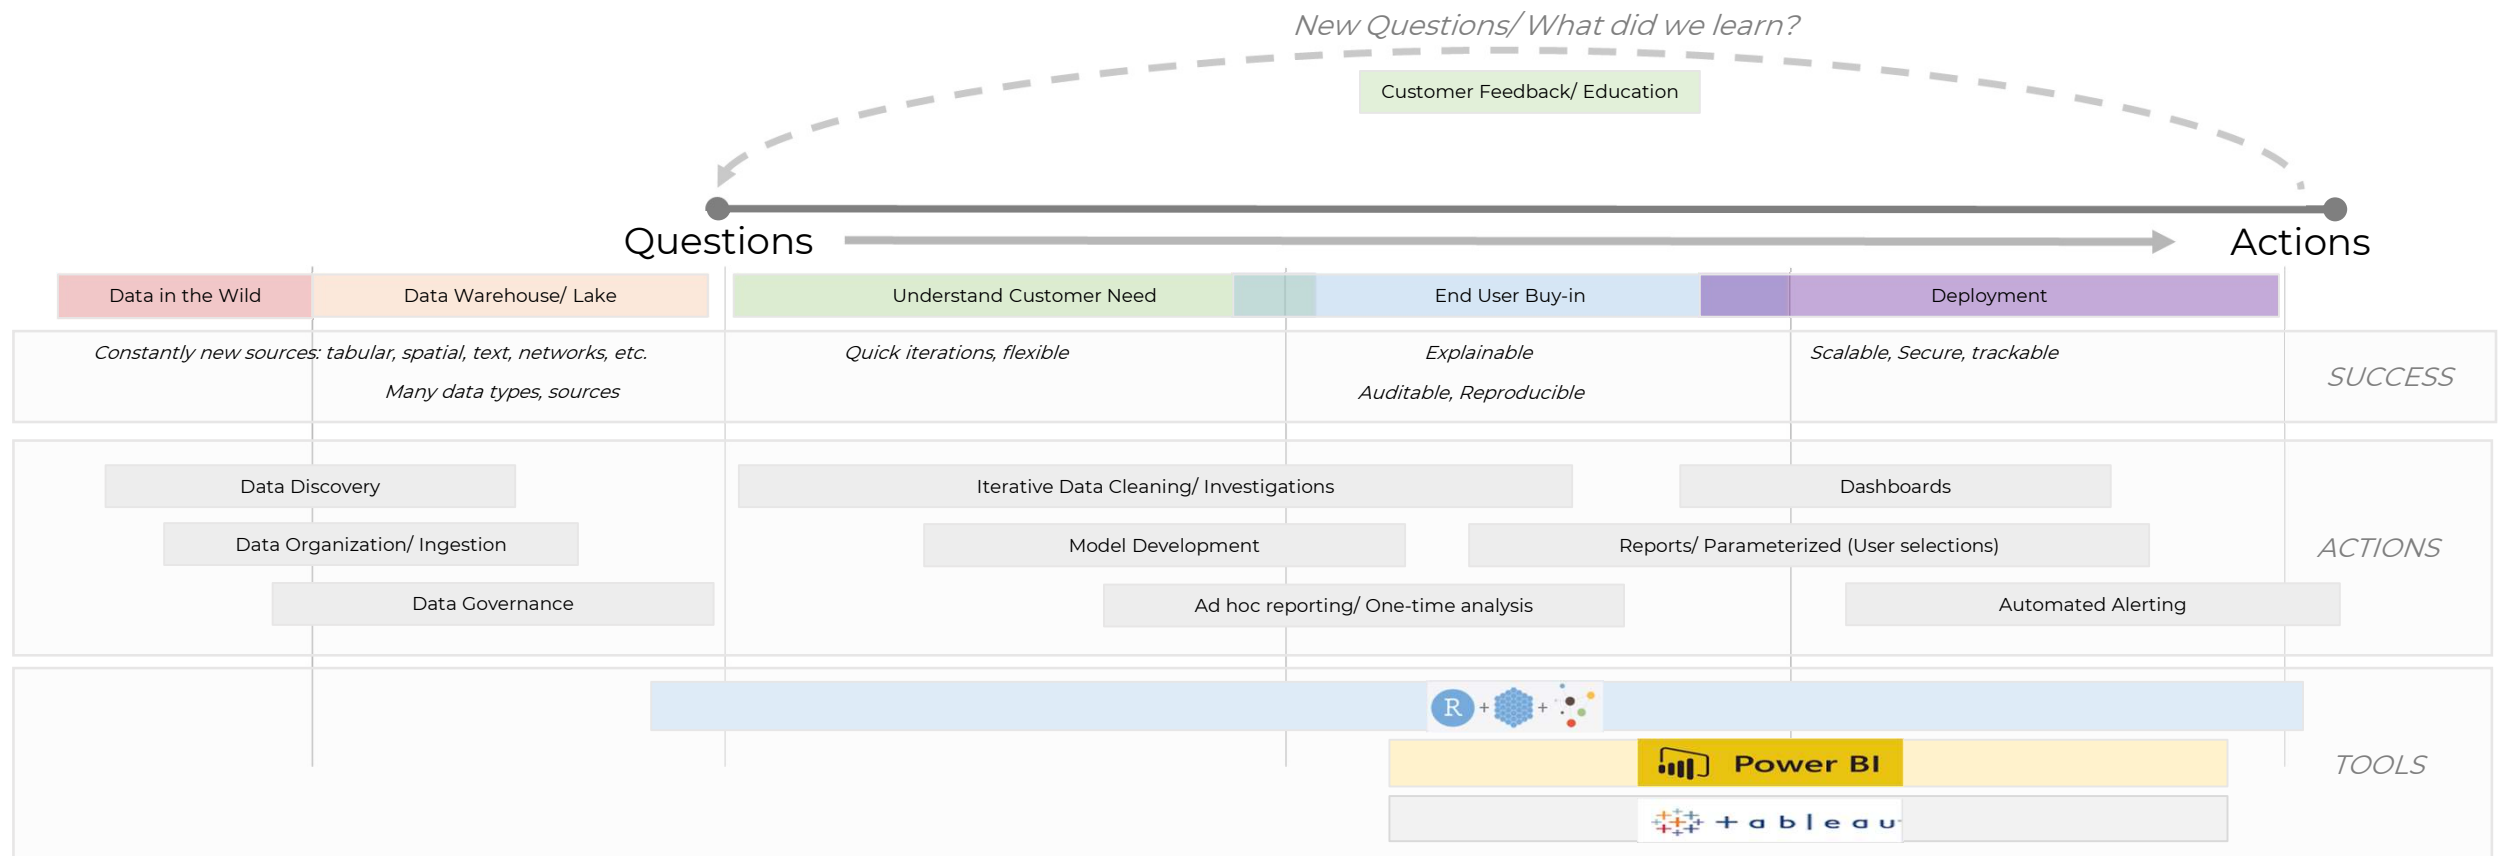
New Questions/ What did we learn?

Customer Feedback/ Education

Questions

Actions

Data in the Wild

Data Warehouse/ Lake

Understand Customer Need

End User Buy-in

Deployment

Constantly new sources: tabular, spatial, text, networks, etc.

Many data types, sources

Quick iterations, flexible

Explainable

Auditable, Reproducible

Scalable, Secure, trackable

SUCCESS

Data Discovery

Data Organization/ Ingestion

Data Governance

Iterative Data Cleaning/ Investigations

Model Development

Ad hoc reporting/ One-time analysis

Dashboards

Reports/ Parameterized (User selections)

Automated Alerting

ACTIONS

R + +

Power BI

+ a b l e a u

TOOLS